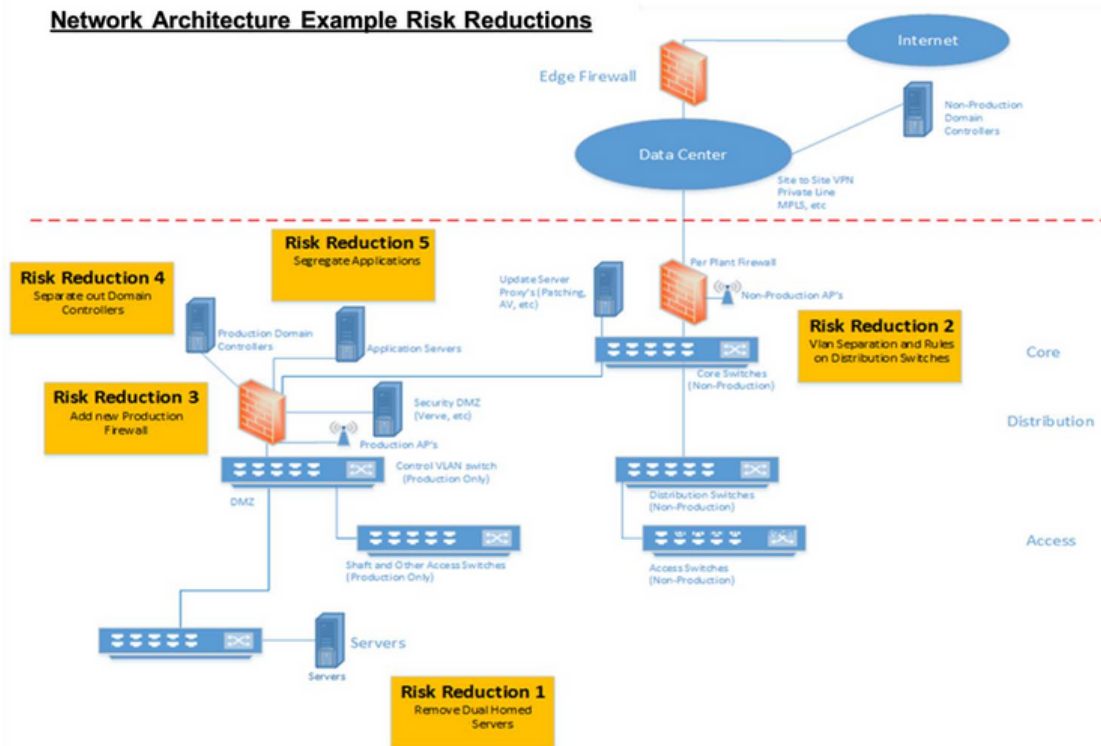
Network Architecture Example Risk Reductions

Internet

Edge Firewall

Non-Production Domain Controllers

Data Center

Site to Site VPN Private Line MPLS, etc

Risk Reduction 5
Segregate Applications

Risk Reduction 4
Separate out Domain Controllers

Update Server Proxy's (Patching, AV, etc)

Per Plant Firewall

Non-Production AP's

Production Domain Controllers

Application Servers

Risk Reduction 2
Vlan Separation and Rules on Distribution Switches

Core

Core Switches (Non-Production)

Risk Reduction 3
Add new Production Firewall

Security DMZ (Verve, etc)

Production AP's

Distribution

Control VLAN switch (Production Only)

Distribution Switches (Non-Production)

DMZ

Access

Shaft and Other Access Switches (Production Only)

Access Switches (Non-Production)

Servers

Servers

Risk Reduction 1
Remove Dual Homed Servers